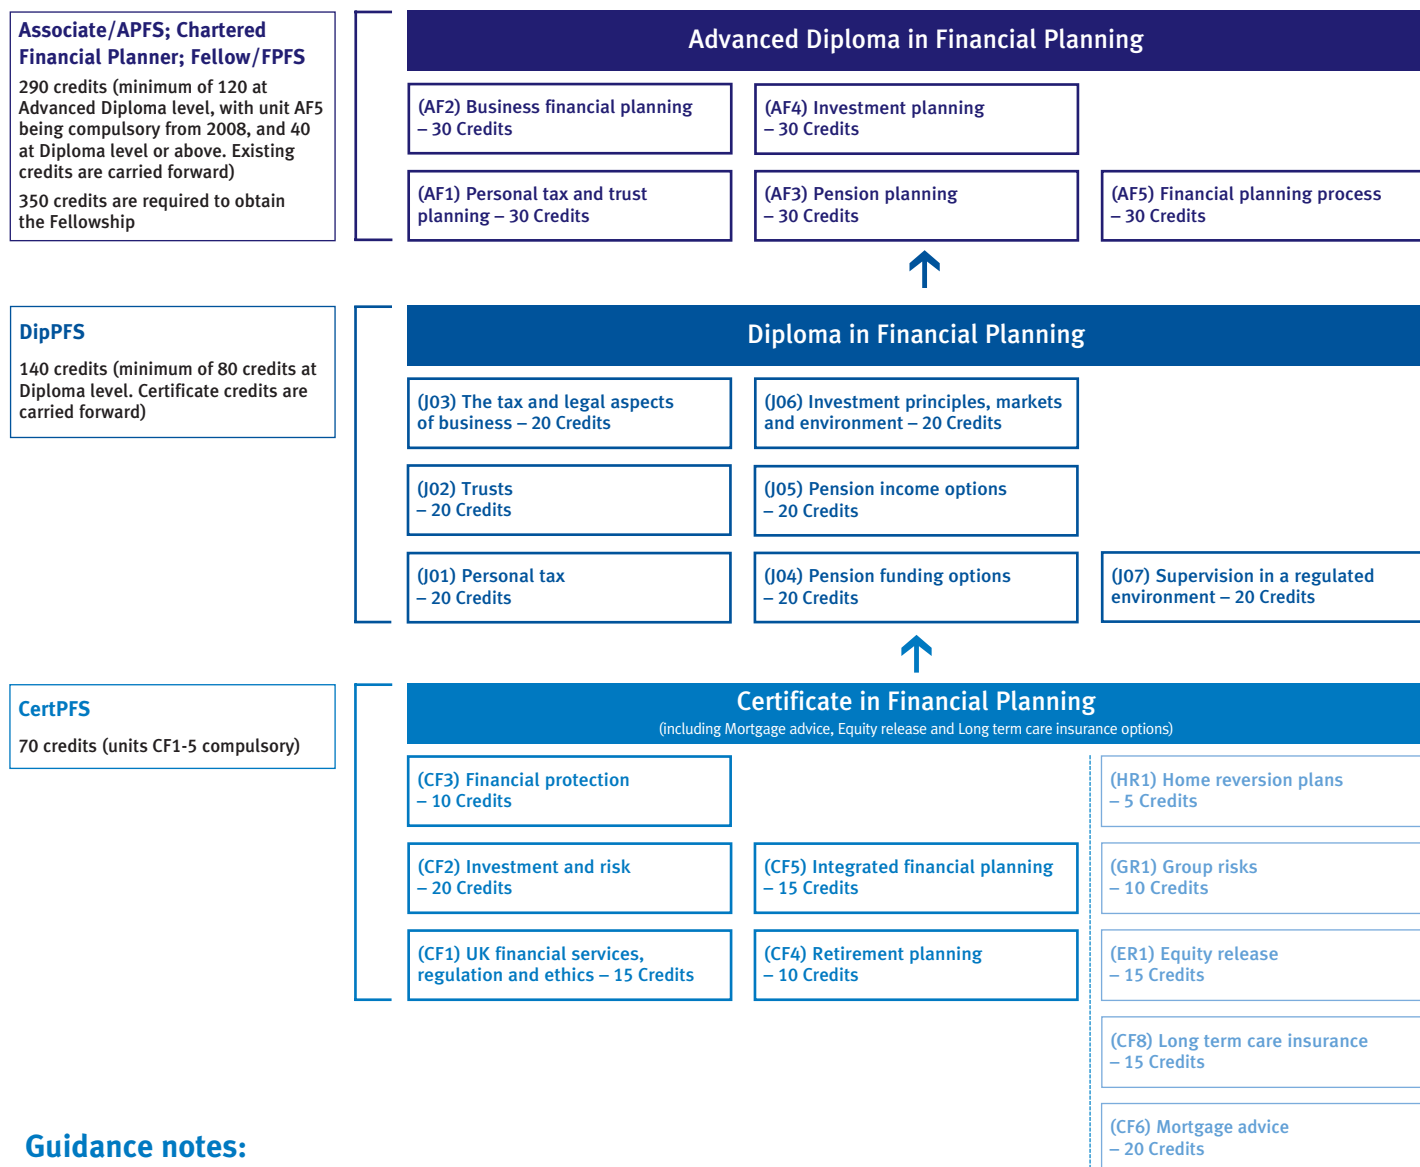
Associate/APFS; Chartered Financial Planner; Fellow/FPFS

290 credits (minimum of 120 at Advanced Diploma level, with unit AF5 being compulsory from 2008, and 40 at Diploma level or above. Existing credits are carried forward)

350 credits are required to obtain the Fellowship

Advanced Diploma in Financial Planning

(AF2) Business financial planning – 30 Credits

(AF4) Investment planning – 30 Credits

(AF1) Personal tax and trust planning – 30 Credits

(AF3) Pension planning – 30 Credits

(AF5) Financial planning process – 30 Credits

DipPFS

140 credits (minimum of 80 credits at Diploma level. Certificate credits are carried forward)

Diploma in Financial Planning

(J03) The tax and legal aspects of business – 20 Credits

(J06) Investment principles, markets and environment – 20 Credits

(J02) Trusts – 20 Credits

(J05) Pension income options – 20 Credits

(J01) Personal tax – 20 Credits

(J04) Pension funding options – 20 Credits

(J07) Supervision in a regulated environment – 20 Credits

CertPFS

70 credits (units CF1-5 compulsory)

Certificate in Financial Planning
(including Mortgage advice, Equity release and Long term care insurance options)

(CF3) Financial protection – 10 Credits

(HR1) Home reversion plans – 5 Credits

(CF2) Investment and risk – 20 Credits

(CF5) Integrated financial planning – 15 Credits

(GR1) Group risks – 10 Credits

(CF1) UK financial services, regulation and ethics – 15 Credits

(CF4) Retirement planning – 10 Credits

(ER1) Equity release – 15 Credits

(CF8) Long term care insurance – 15 Credits

(CF6) Mortgage advice – 20 Credits

Guidance notes: